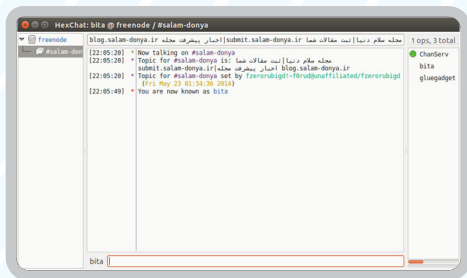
HexChat: bita @ freenode / #salam-donya

freenode
#salam-don

blog.salam-donya.ir اخبار پیشرفت مجله|submit.salam-donya.ir مجله سلام دنیا| ثبت مقالات شما

1 ops, 3 total

[22:05:20] * Now talking on #salam-donya
[22:05:20] * Topic for #salam-donya is: مجله سلام دنیا| ثبت مقالات شما submit.salam-donya.ir|اخبار پیشرفت مجله| blog.salam-donya.ir
[22:05:20] * Topic for #salam-donya set by fzerorubigd!~f0rud@unaffiliated/fzerorubigd (Fri May 23 01:34:30 2014)
[22:05:49] * You are now known as bita

ChanServ
bita
gluegadget

bita